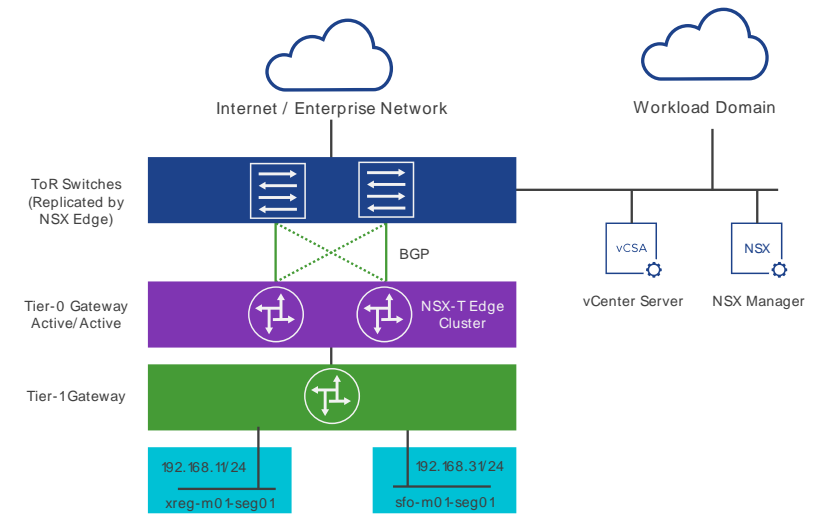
Internet / Enterprise Network

Workload Domain

ToR Switches (Replicated by NSX Edge)

BGP

vCSA

NSX

vCenter Server

NSX Manager

Tier-0 Gateway Active/Active

NSX-T Edge Cluster

Tier-1 Gateway

192.168.11/24

xreg-m01-seg01

192.168.31/24

sfo-m01-seg01